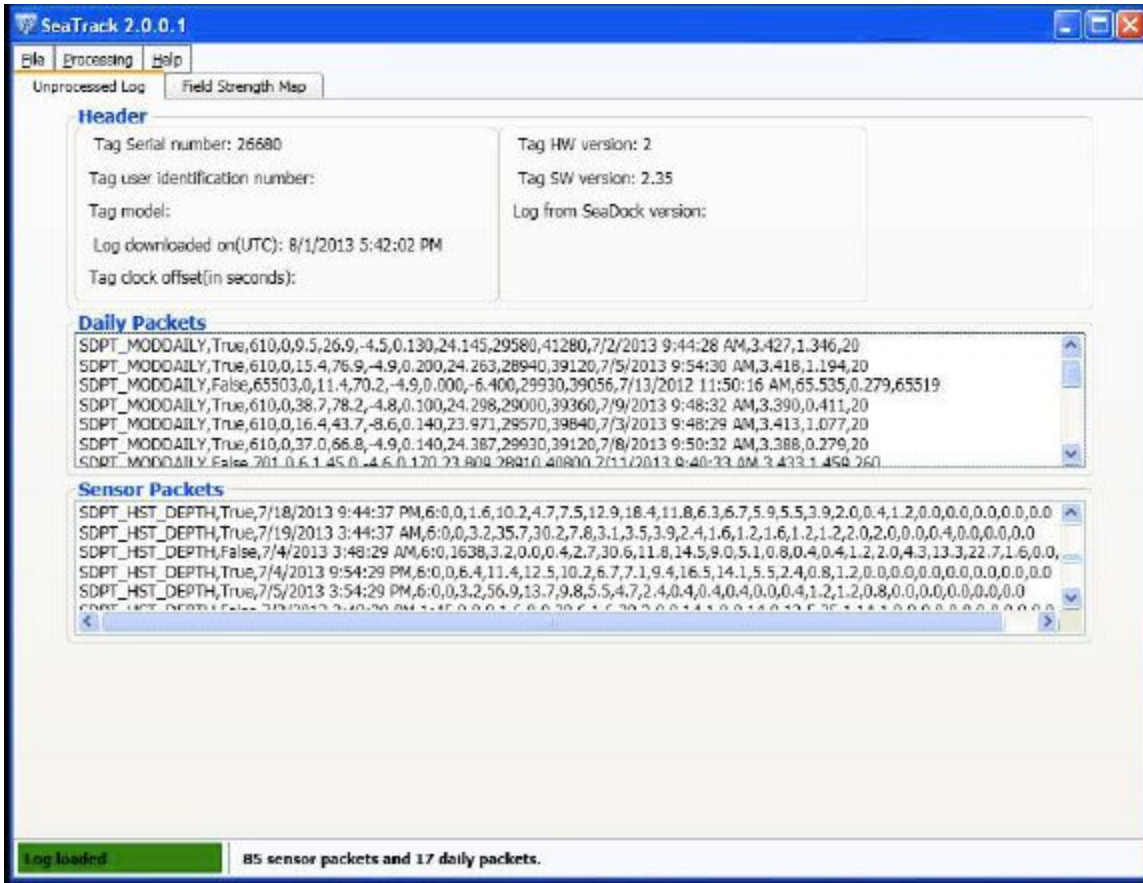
SeaTrack 2.0.0.1

File Processing Help

Unprocessed Log | Field Strength Map

Header

Tag Serial number: 26680

Tag user identification number:

Tag model:

Log downloaded on(UTC): 8/1/2013 5:42:02 PM

Tag clock offset(in seconds):

Tag HW version: 2

Tag SW version: 2.35

Log from SeaDock version:

Daily Packets

SDPT_MODDAILY,True,610,0,9.5,26.9,-4.5,0.130,24.145,29580,41280,7/2/2013 9:44:28 AM,3.427,1.346,20
SDPT_MODDAILY,True,610,0,15.4,76.9,-4.9,0.200,24.263,28940,39120,7/5/2013 9:54:30 AM,3.418,1.194,20
SDPT_MODDAILY,False,65503,0,11.4,70.2,-4.9,0.000,-6.400,29930,39056,7/13/2012 11:50:16 AM,65.535,0.279,65519
SDPT_MODDAILY,True,610,0,38.7,78.2,-4.8,0.100,24.298,29000,39360,7/9/2013 9:48:32 AM,3.390,0.411,20
SDPT_MODDAILY,True,610,0,16.4,43.7,-8.6,0.140,23.971,29570,39840,7/3/2013 9:48:29 AM,3.413,1.077,20
SDPT_MODDAILY,True,610,0,37.0,66.8,-4.9,0.140,24.387,29930,39120,7/8/2013 9:50:32 AM,3.388,0.279,20
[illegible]

Sensor Packets

SDPT_HST_DEPTH,True,7/18/2013 9:44:37 PM,6:0,0,1.6,10.2,4.7,7.5,12.9,18.4,11.8,6.3,6.7,5.9,5.5,3.9,2.0,0.4,1.2,0.0,0.0,0.0,0.0,0.0,0.0
SDPT_HST_DEPTH,True,7/19/2013 3:44:37 AM,6:0,0,3.2,35.7,30.2,7.8,3.1,3.5,3.9,2.4,1.6,1.2,1.6,1.2,1.2,2.0,2.0,0.0,0.0,0.4,0.0,0.0,0.0,0
SDPT_HST_DEPTH,False,7/4/2013 3:48:29 AM,6:0,1638,3.2,0.0,0.4,2.7,30.6,11.8,14.5,9.0,5.1,0.8,0.4,0.4,1.2,2.0,4.3,13.3,22.7,1.6,0.0,
SDPT_HST_DEPTH,True,7/4/2013 9:54:29 PM,6:0,0,6.4,11.4,12.5,10.2,6.7,7.1,9.4,16.5,14.1,5.5,2.4,0.8,1.2,0.0,0.0,0.0,0.0,0.0,0.0,0.0,0.0
SDPT_HST_DEPTH,True,7/5/2013 3:54:29 PM,6:0,0,3.2,56.9,13.7,9.8,5.5,4.7,2.4,0.4,0.4,0.4,0.0,0.4,1.2,1.2,0.8,0.0,0.0,0.0,0.0,0.0,0.0
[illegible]

Log loaded | 85 sensor packets and 17 daily packets.